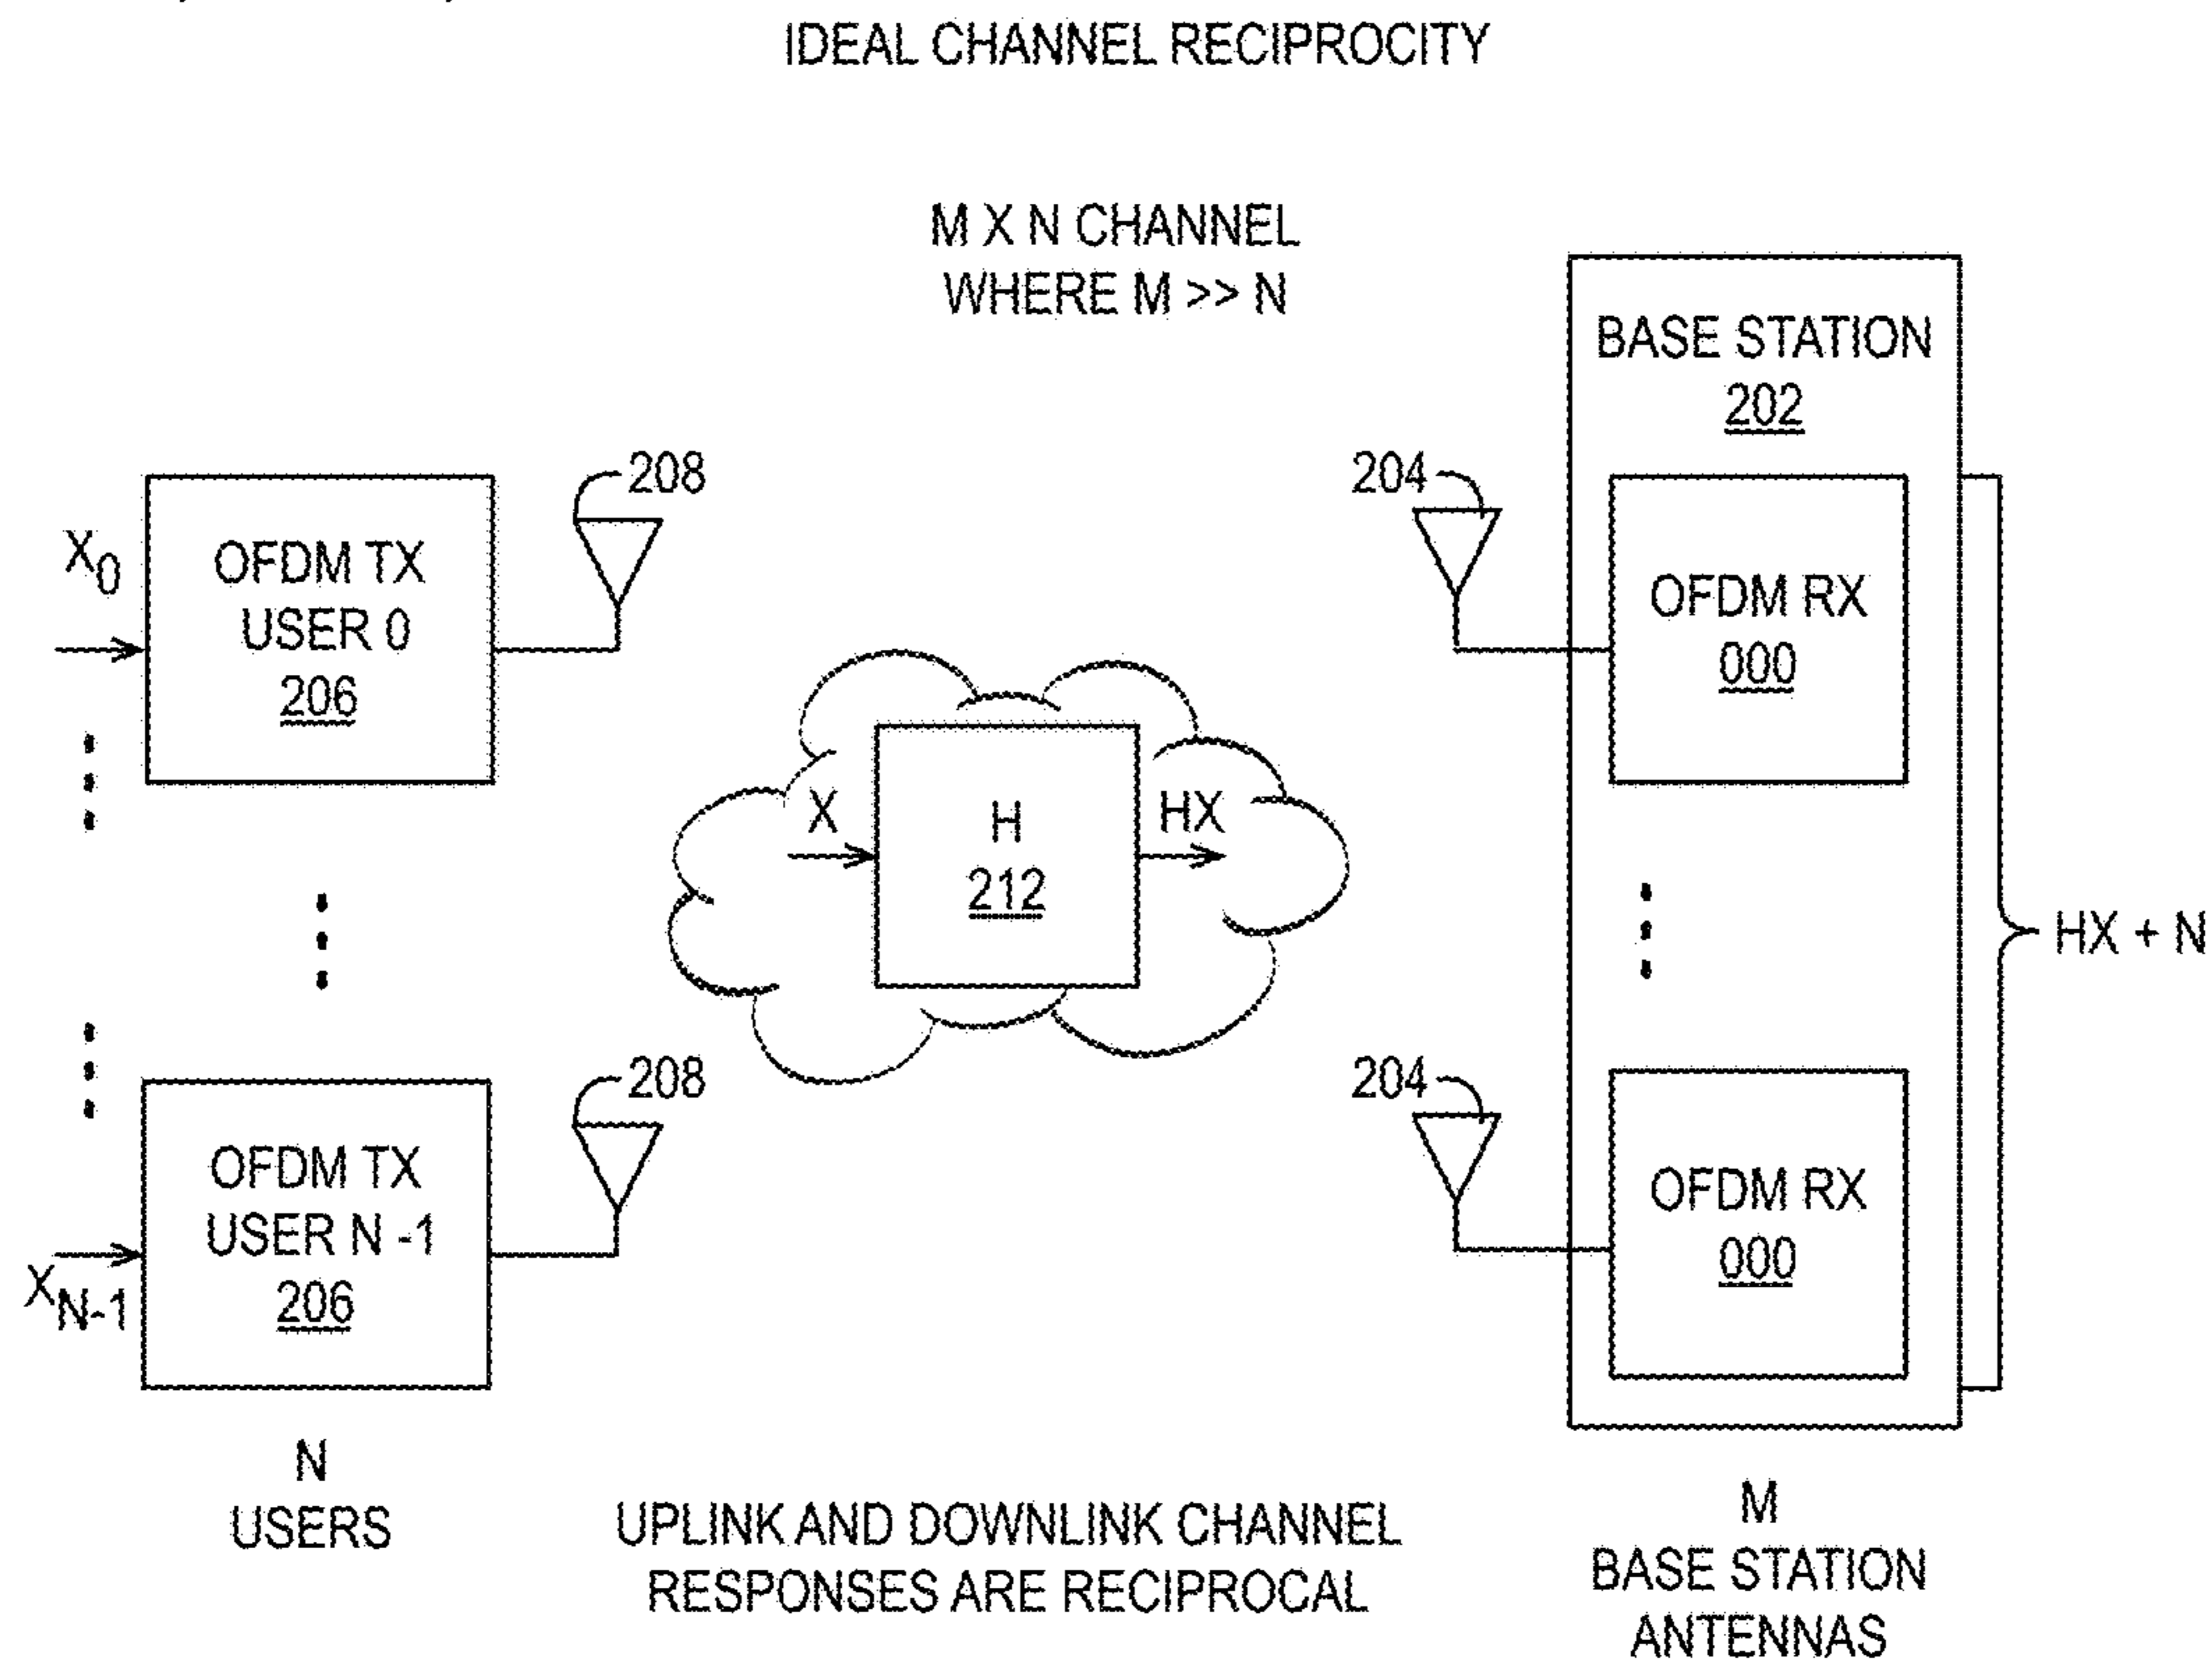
IDEAL CHANNEL RECIPROCITY

M X N CHANNEL
WHERE M >> N

BASE STATION
202

208

204

$X_0$

OFDM TX
USER 0
206

OFDM RX
000

X

H
212

HX

HX + N

208

204

OFDM TX
USER N -1
206

$X_{N-1}$

OFDM RX
000

N
USERS

UPLINK AND DOWNLINK CHANNEL
RESPONSES ARE RECIPROCAL

M
BASE STATION
ANTENNAS